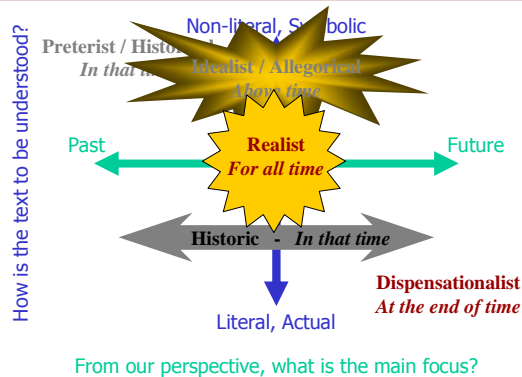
How is the text to be understood?

Non-literal, Symbolic

Preterist / Histor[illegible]
In that ti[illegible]

Idealist / Allegorical
Above time

Past

Realist
For all time

Future

Historic - In that time

Dispensationalist
At the end of time

Literal, Actual

From our perspective, what is the main focus?